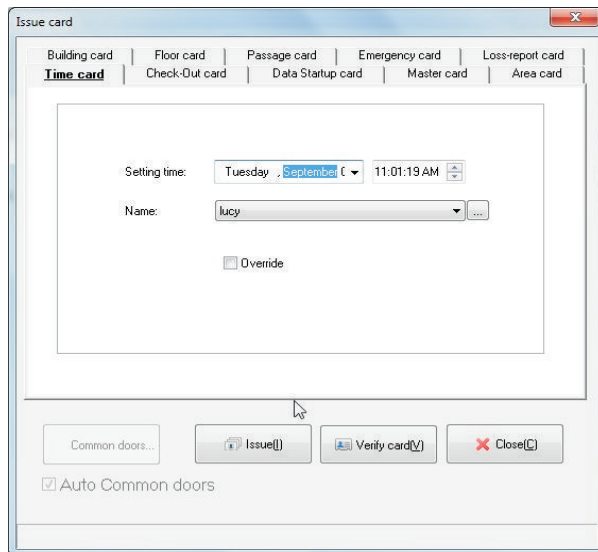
Issue card

Building card | Floor card | Passage card | Emergency card | Loss-report card
Time card | Check-Out card | Data Startup card | Master card | Area card

Setting time: Tuesday , September ( 11:01:19 AM

Name: lucy ...

Override

Common doors... Issue(I) Verify card(V) Close(C)

Auto Common doors